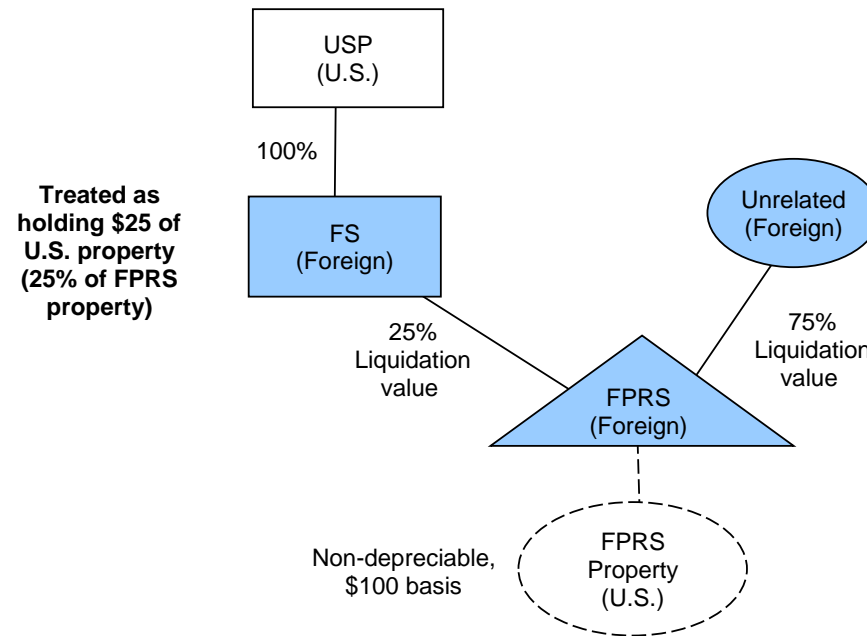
USP
(U.S.)

100%

Treated as holding $25 of U.S. property (25% of FPRS property)

FS
(Foreign)

Unrelated
(Foreign)

25%
Liquidation value

75%
Liquidation value

FPRS
(Foreign)

Non-depreciable, $100 basis

FPRS
Property
(U.S.)